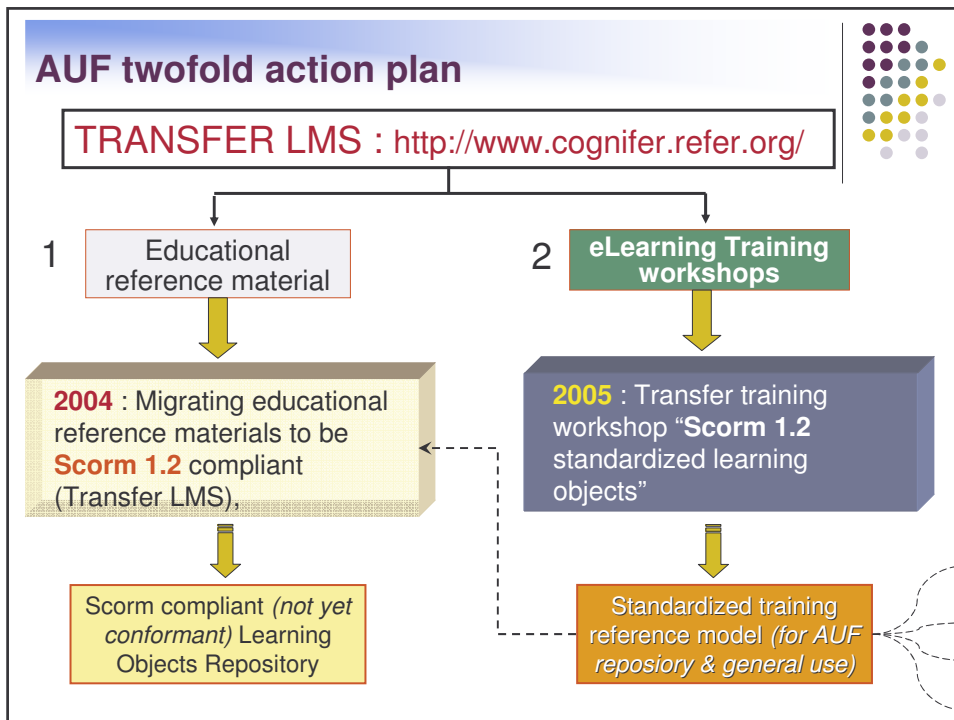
AUF twofold action plan

TRANSFER LMS : http://www.cognifer.refer.org/

1

Educational reference material

2

eLearning Training workshops

**2004** : Migrating educational reference materials to be **Scorm 1.2** compliant (Transfer LMS),

**2005** : Transfer training workshop "**Scorm 1.2** standardized learning objects"

Scorm compliant *(not yet conformant)* Learning Objects Repository

Standardized training reference model *(for AUF reposiory & general use)*